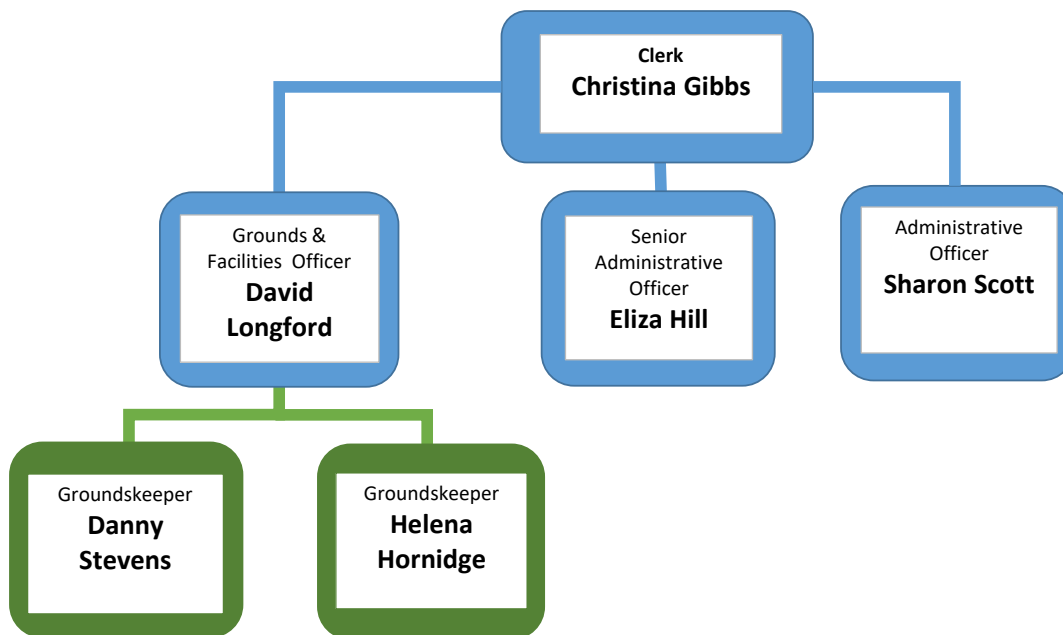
Clerk
**Christina Gibbs**

Grounds & Facilities Officer
**David Longford**

Senior Administrative Officer
**Eliza Hill**

Administrative Officer
**Sharon Scott**

Groundskeeper
**Danny Stevens**

Groundskeeper
**Helena Hornidge**